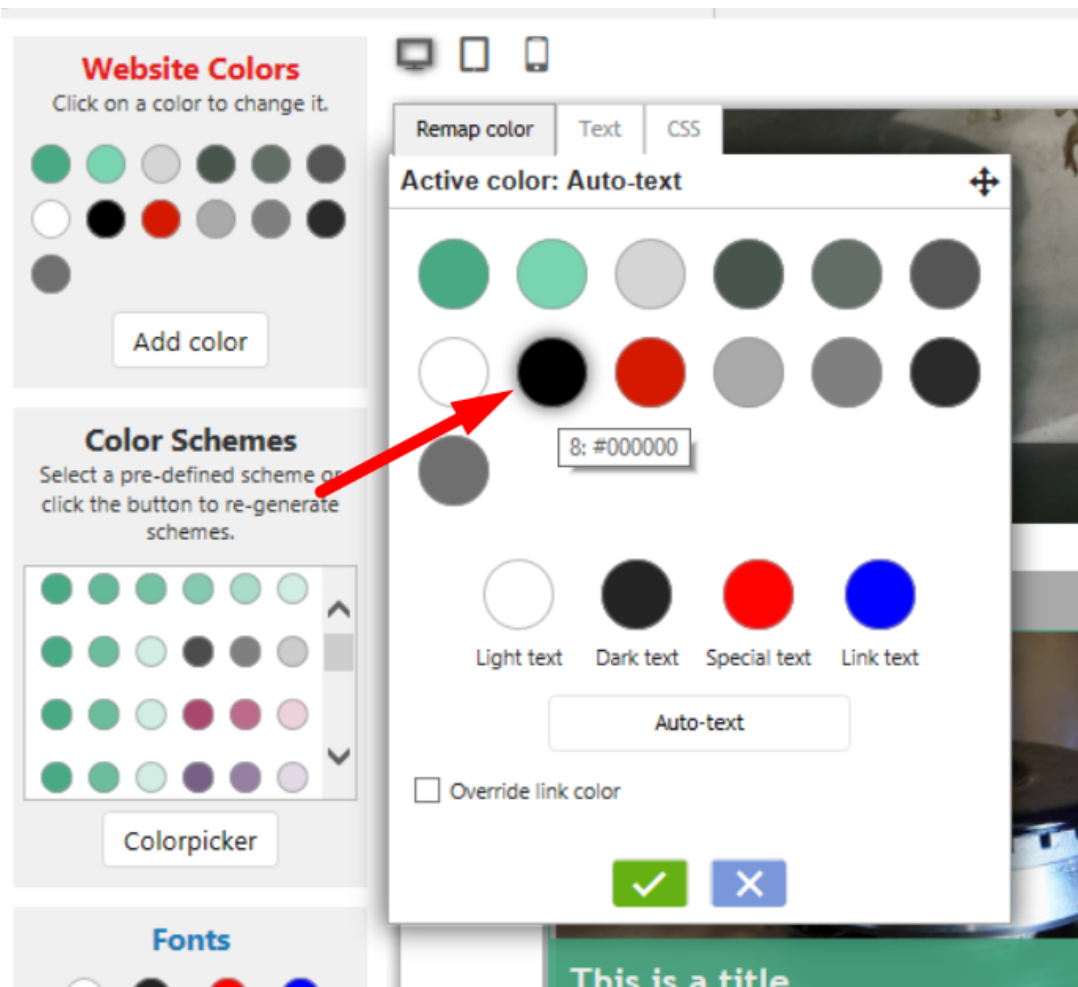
Website Colors
Click on a color to change it.

Add color

Color Schemes
Select a pre-defined scheme or click the button to re-generate schemes.

Colorpicker

Fonts

Remap color | Text | CSS

Active color: Auto-text

8: #000000

Light text
Dark text
Special text
Link text

Auto-text

Override link color

This is a title